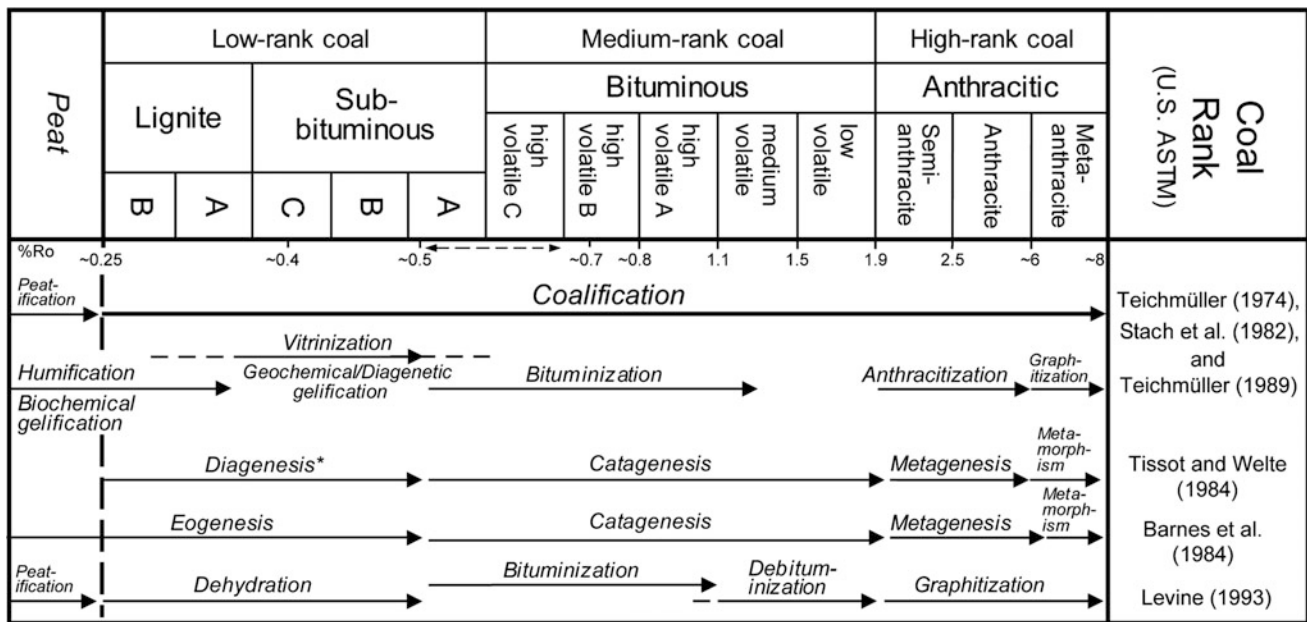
| Peat | Low-rank coal | | | | | Medium-rank coal | | | | | High-rank coal | | | Coal Rank (U.S. ASTM) |
|---|---|---|---|---|---|---|---|---|---|---|---|---|---|---|
| | Lignite | | Sub-bituminous | | | Bituminous | | | | | Anthracitic | | | |
| | B | A | C | B | A | high volatile C | high volatile B | high volatile A | medium volatile | low volatile | Semi-anthracite | Anthracite | Meta-anthracite | |

%Ro ~0.25 ~0.4 ~0.5 ~0.7 ~0.8 1.1 1.5 1.9 2.5 ~6 ~8

Peat-ification Coalification — Teichmüller (1974), Stach et al. (1982), and Teichmüller (1989)

Vitrinization

Humification Geochemical/Diagenetic gelification Bituminization Anthracitization Graph-itization

Biochemical gelification

Diagenesis* Catagenesis Metagenesis Meta-morph-ism — Tissot and Welte (1984)

Eogenesis Catagenesis Metagenesis Meta-morph-ism — Barnes et al. (1984)

Peat-ification Dehydration Bituminization Debitum-inization Graphitization — Levine (1993)